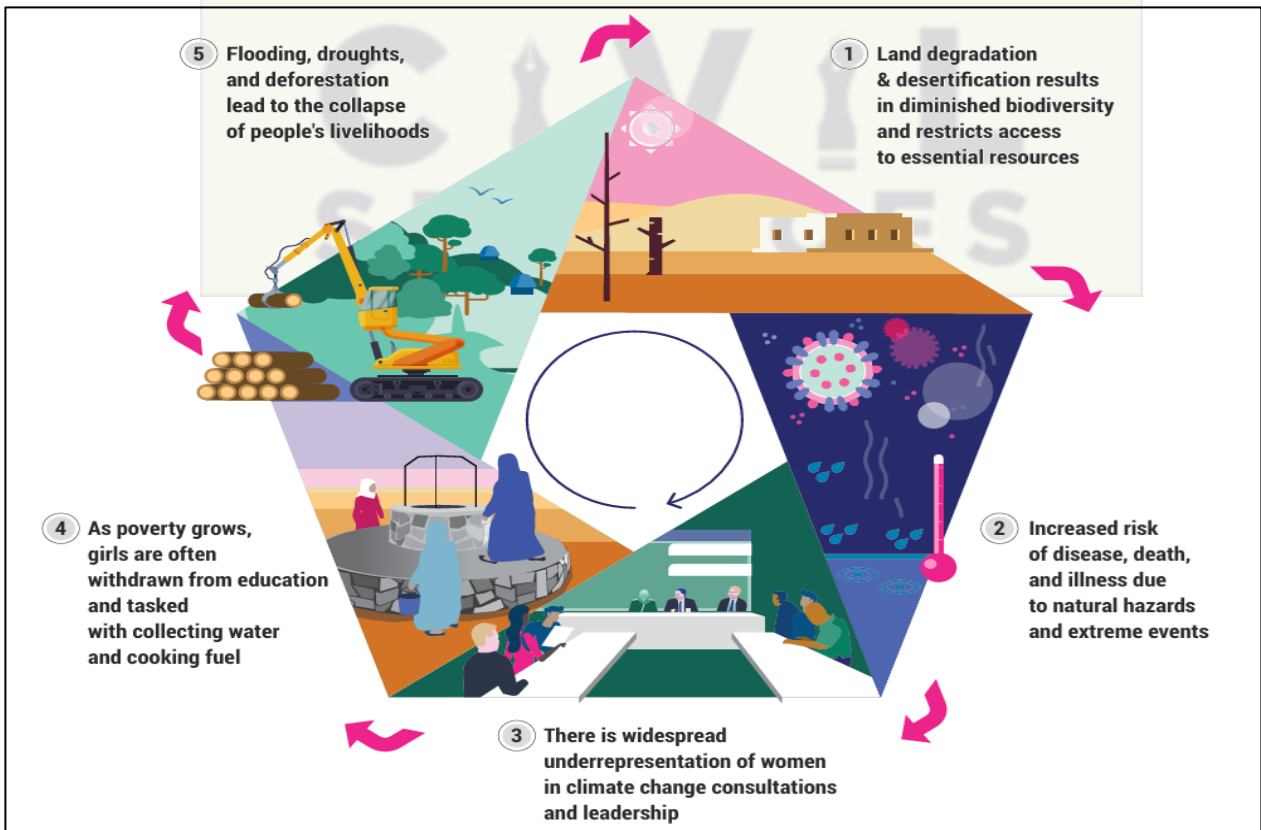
5 Flooding, droughts, and deforestation lead to the collapse of people's livelihoods

1 Land degradation & desertification results in diminished biodiversity and restricts access to essential resources

2 Increased risk of disease, death, and illness due to natural hazards and extreme events

3 There is widespread underrepresentation of women in climate change consultations and leadership

4 As poverty grows, girls are often withdrawn from education and tasked with collecting water and cooking fuel